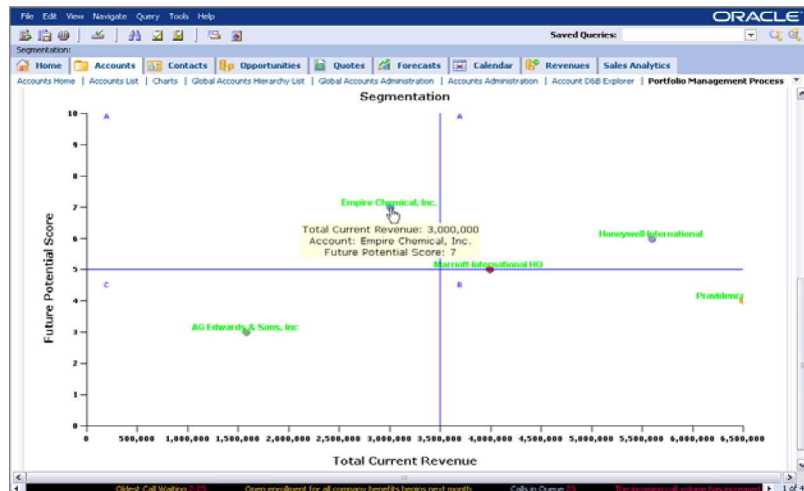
File Edit View Navigate Query Tools Help

ORACLE

Saved Queries:

Segmentation:

Home | Accounts | Contacts | Opportunities | Quotes | Forecasts | Calendar | Revenues | Sales Analytics

Accounts Home | Accounts List | Charts | Global Accounts Hierarchy List | Global Accounts Administration | Accounts Administration | Account D&B Explorer | Portfolio Management Process

Segmentation

Future Potential Score

10
9
8
7
6
5
4
3
2
1
0

A
A
C
B

Empire Chemical, Inc.
Total Current Revenue: 3,000,000
Account: Empire Chemical, Inc.
Future Potential Score: 7
Honeywell International
Marriott International HQ
Providence
AG Edwards & Sons, Inc

0 500,000 1,000,000 1,500,000 2,000,000 2,500,000 3,000,000 3,500,000 4,000,000 4,500,000 5,000,000 5,500,000 6,000,000 6,500,000

Total Current Revenue

Oldest Call Waiting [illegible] Open enrollment for all company benefits begins next month Calls in Queue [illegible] The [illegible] 1 of 4